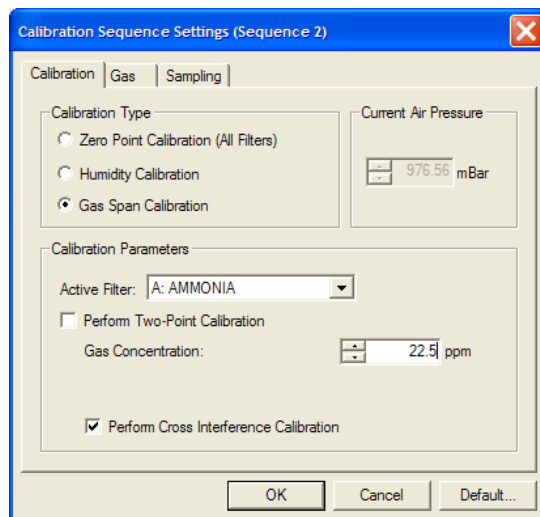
Calibration Sequence Settings (Sequence 2)

Calibration | Gas | Sampling

Calibration Type

Zero Point Calibration (All Filters)

Humidity Calibration

Gas Span Calibration

Current Air Pressure

976.56 mBar

Calibration Parameters

Active Filter: A: AMMONIA

Perform Two-Point Calibration

Gas Concentration: 22.5 ppm

Perform Cross Interference Calibration

OK | Cancel | Default...